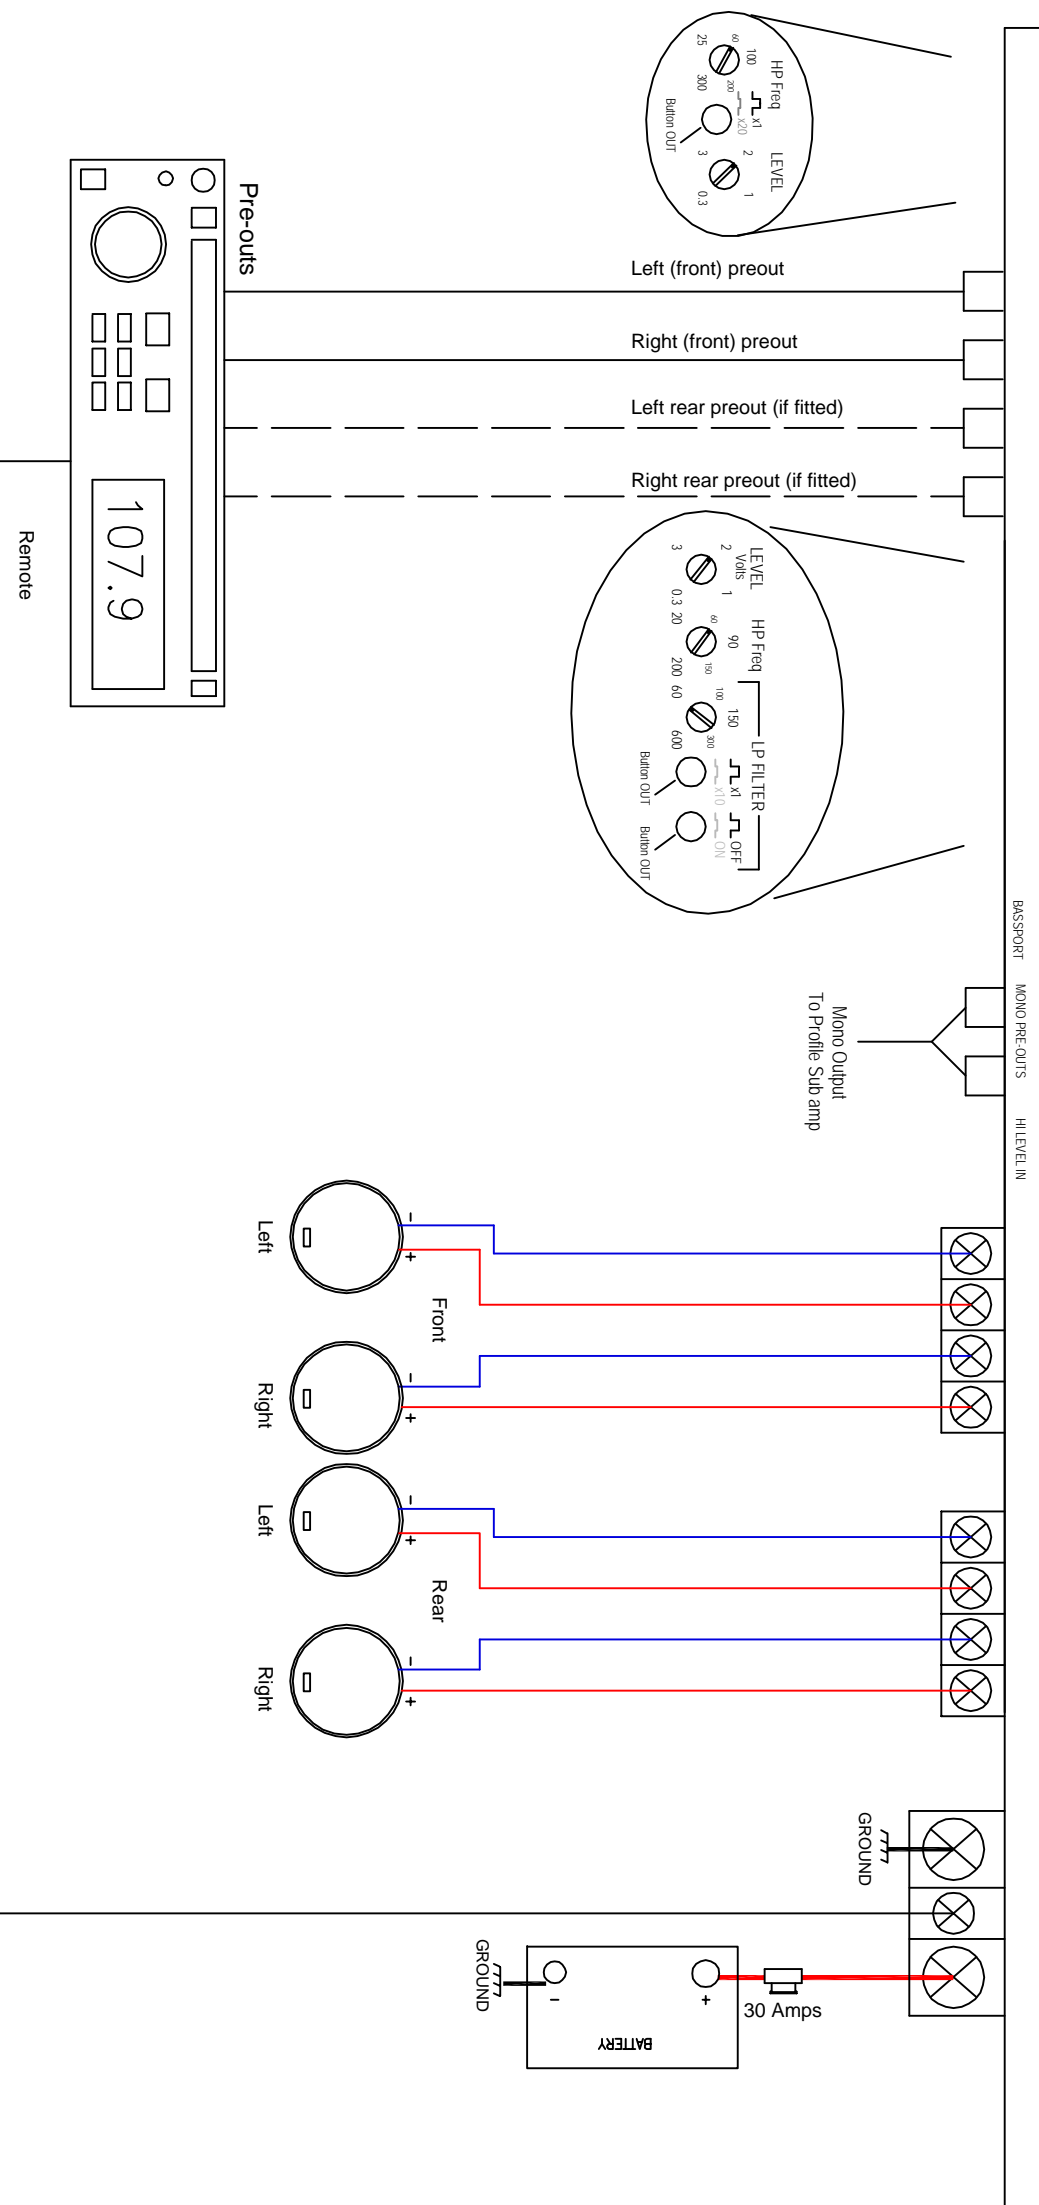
HP Freq
100
60
25
200
300
x1
x20
Button OUT
LEVEL
2
1
3
0.3

Pre-outs

107.9

Remote

Left (front) preout
Right (front) preout
Left rear preout (if fitted)
Right rear preout (if fitted)

LEVEL
Volts
2
1
3
0.3
HP Freq
90
60
150
20
200
LP FILTER
150
100
300
60
600
x1
x10
Button OUT
OFF
ON
Button OUT

BASSPORT
MONO PRE-OUTS
HI LEVEL IN

Mono Output
To Profile Sub amp

Left
-
+
Front
Right
-
+
Left
-
+
Rear
Right
-
+

GROUND
GROUND
-
+
BATTERY
30 Amps